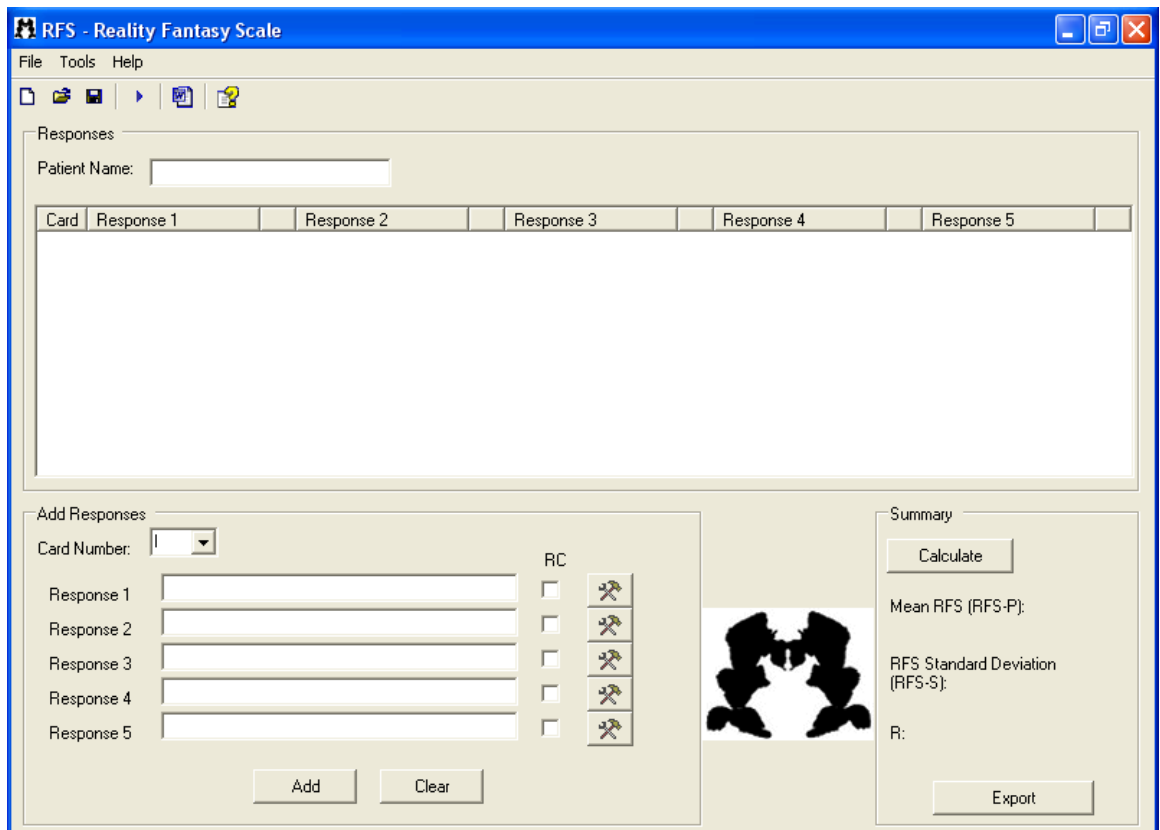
RFS - Reality Fantasy Scale

File Tools Help

Responses

Patient Name:

| Card | Response 1 | | Response 2 | | Response 3 | | Response 4 | | Response 5 | |
|---|---|---|---|---|---|---|---|---|---|---|

Add Responses

Card Number: I

RC

Response 1

Response 2

Response 3

Response 4

Response 5

Add Clear

Summary

Calculate

Mean RFS (RFS-P):

RFS Standard Deviation (RFS-S):

R:

Export